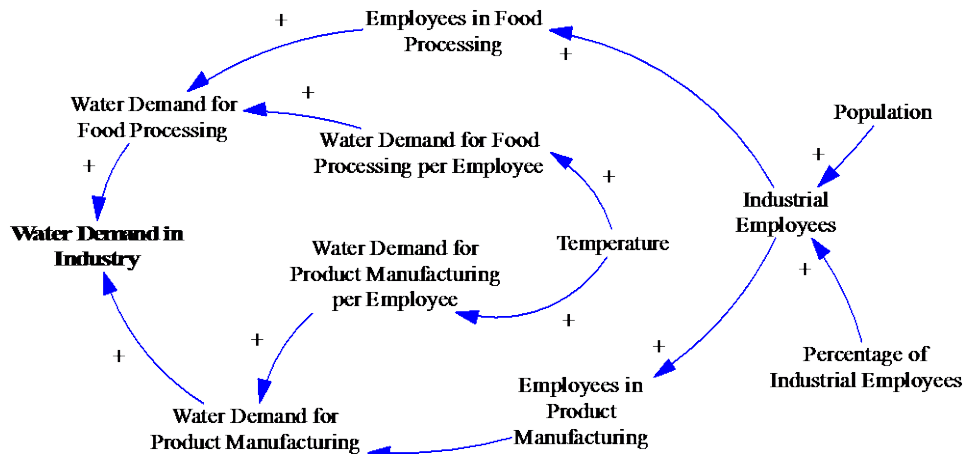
Employees in Food Processing

+

+

Water Demand for Food Processing

+

Water Demand for Food Processing per Employee

Population

+

+

+

Industrial Employees

Water Demand in Industry

Water Demand for Product Manufacturing per Employee

Temperature

+

+

+

+

+

Percentage of Industrial Employees

Employees in Product Manufacturing

Water Demand for Product Manufacturing